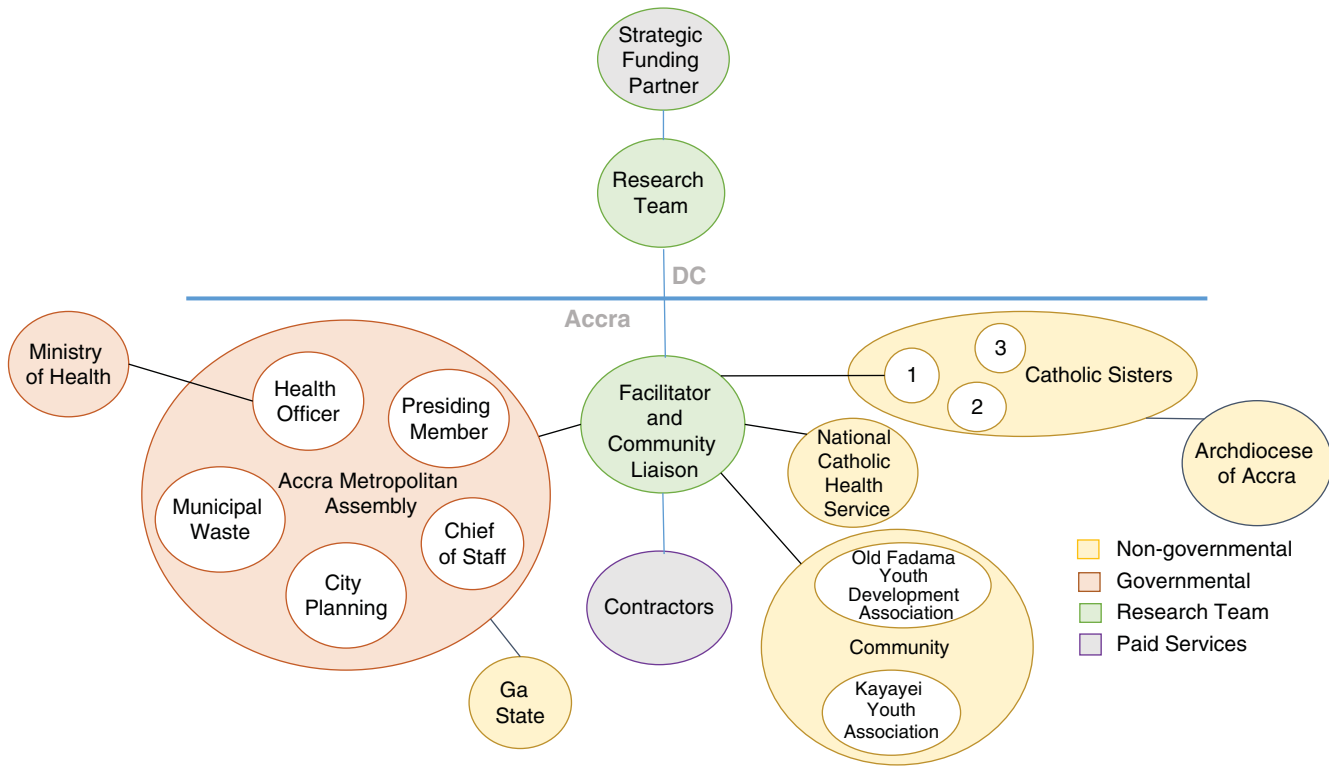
Strategic Funding Partner

Research Team

DC

Accra

Ministry of Health

Health Officer

Presiding Member

Accra Metropolitan Assembly

Municipal Waste

Chief of Staff

City Planning

Ga State

Facilitator and Community Liaison

Contractors

1

2

3

Catholic Sisters

Archdiocese of Accra

National Catholic Health Service

Old Fadama Youth Development Association

Community

Kayayei Youth Association

Non-governmental

Governmental

Research Team

Paid Services